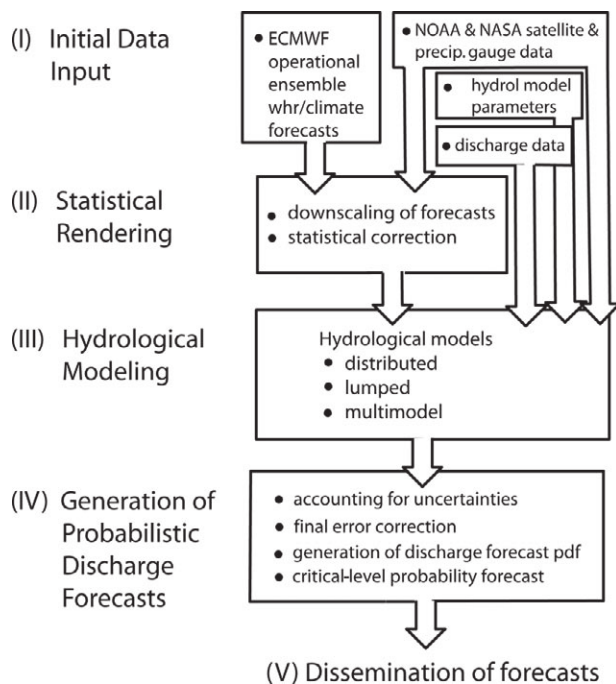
(I) Initial Data Input

• ECMWF operational ensemble whr/climate forecasts

• NOAA & NASA satellite & precip. gauge data

• hydrol model parameters

• discharge data

(II) Statistical Rendering

• downscaling of forecasts
• statistical correction

(III) Hydrological Modeling

Hydrological models
• distributed
• lumped
• multimodel

(IV) Generation of Probabilistic Discharge Forecasts

• accounting for uncertainties
• final error correction
• generation of discharge forecast pdf
• critical-level probability forecast

(V) Dissemination of forecasts